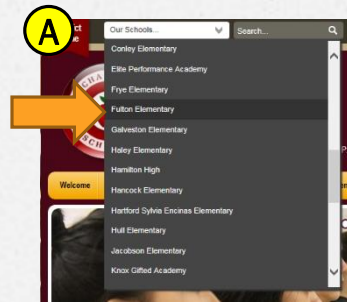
A

ct
ge

Our Schools...

Search...

Conley Elementary
Elite Performance Academy
Frye Elementary
Fulton Elementary
Galveston Elementary
Haley Elementary
Hamilton High
Hancock Elementary
Hartford Sylvia Encinas Elementary
Hull Elementary
Jacobson Elementary
Knox Gifted Academy

Welcome